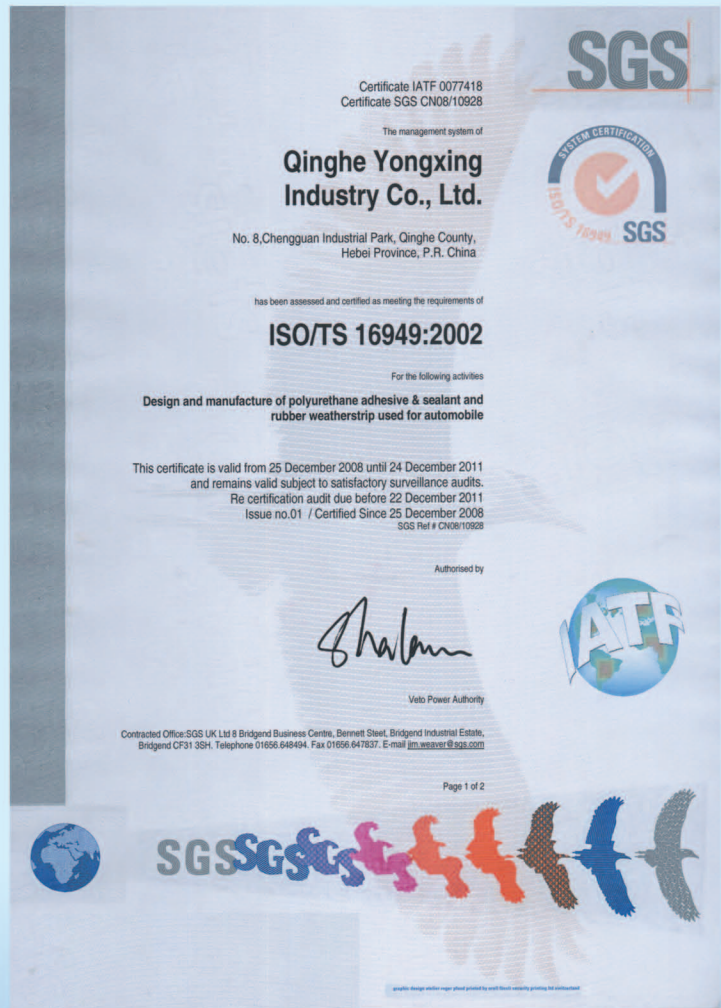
SGS

Certificate IATF 0077418
Certificate SGS CN08/10928

The management system of

Qinghe Yongxing Industry Co., Ltd.

No. 8,Chengguan Industrial Park, Qinghe County, Hebei Province, P.R. China

SYSTEM CERTIFICATION
ISO/TS 16949
SGS

has been assessed and certified as meeting the requirements of

ISO/TS 16949:2002

For the following activities

Design and manufacture of polyurethane adhesive & sealant and rubber weatherstrip used for automobile

This certificate is valid from 25 December 2008 until 24 December 2011 and remains valid subject to satisfactory surveillance audits. Re certification audit due before 22 December 2011 Issue no.01 / Certified Since 25 December 2008
SGS Ref # CN08/10928

Authorised by

IATF

Veto Power Authority

Contracted Office:SGS UK Ltd 8 Bridgend Business Centre, Bennett Steet, Bridgend Industrial Estate, Bridgend CF31 3SH. Telephone 01656.648494. Fax 01656.647837. E-mail jim.weaver@sgs.com

Page 1 of 2

SGS SGS SGS SGS

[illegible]